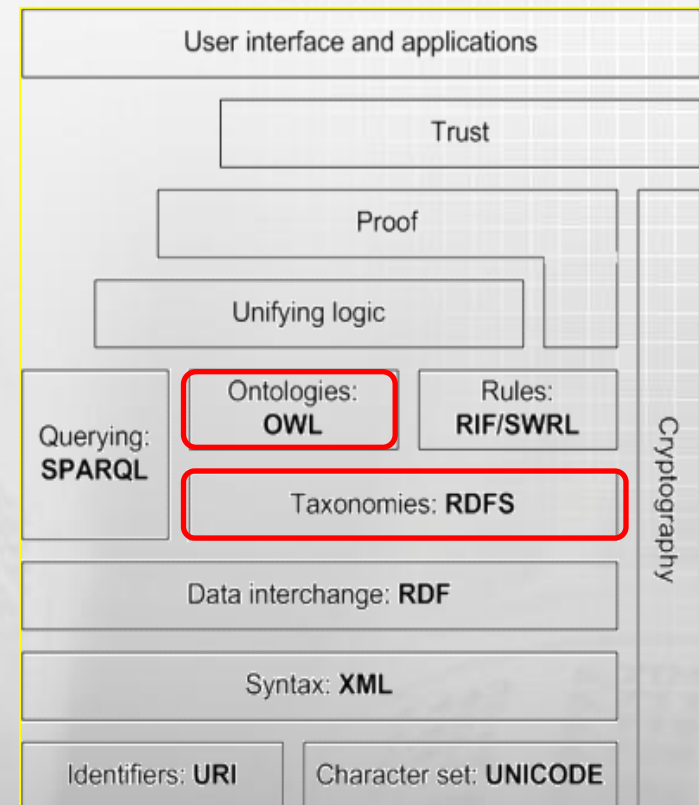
User interface and applications

Trust

Proof

Unifying logic

Querying: SPARQL

Ontologies: OWL

Rules: RIF/SWRL

Taxonomies: RDFS

Cryptography

Data interchange: RDF

Syntax: XML

Identifiers: URI

Character set: UNICODE